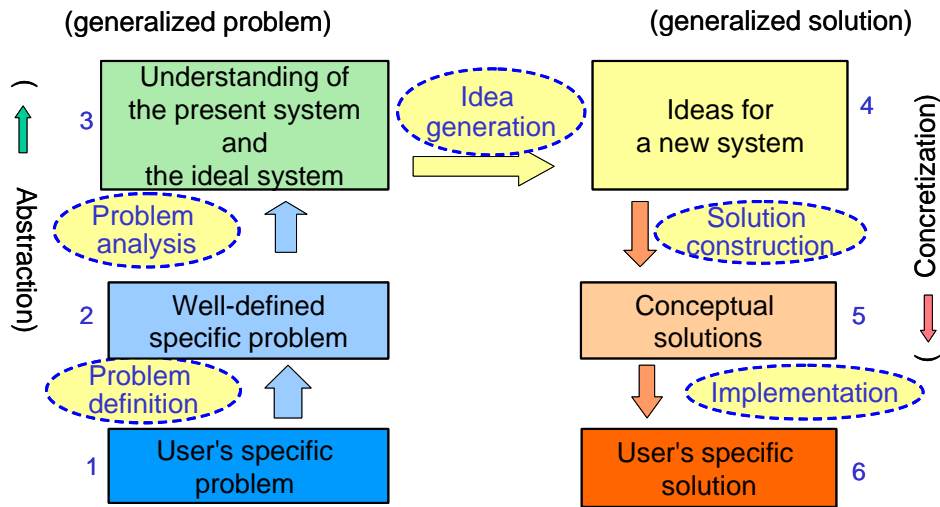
(generalized problem)

(generalized solution)

(Abstraction)

3

Understanding of the present system and the ideal system

Idea generation

Ideas for a new system

4

(Concretization)

Problem analysis

Solution construction

2

Well-defined specific problem

Conceptual solutions

5

Problem definition

Implementation

1

User's specific problem

User's specific solution

6